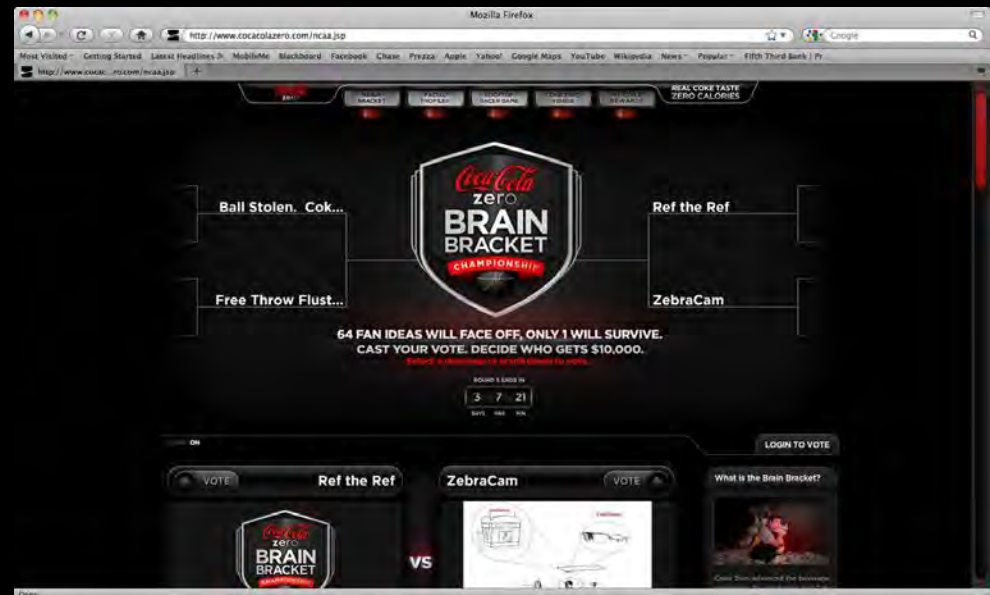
Mozilla Firefox

http://www.cocacolazero.com/ncaa.jsp

Google

Most Visited Getting Started Latest Headlines MobileMe Blackboard Facebook Chase Prezza Apple Yahoo! Google Maps YouTube Wikipedia News Popular Fifth Third Bank | Pr

http://www.cocac....ro.com/ncaa.jsp

REAL COKE TASTE ZERO CALORIES

Ball Stolen. Cok...

Free Throw Flust...

Coca-Cola zero BRAIN BRACKET CHAMPIONSHIP

Ref the Ref

ZebraCam

64 FAN IDEAS WILL FACE OFF, ONLY 1 WILL SURVIVE.
CAST YOUR VOTE. DECIDE WHO GETS $10,000.

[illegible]

ROUND 5 ENDS IN

3 7 21

DAYS HRS MIN

ON

LOGIN TO VOTE

VOTE Ref the Ref

ZebraCam VOTE

What is the Brain Bracket?

Coca-Cola zero BRAIN BRACKET

VS

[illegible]

Done